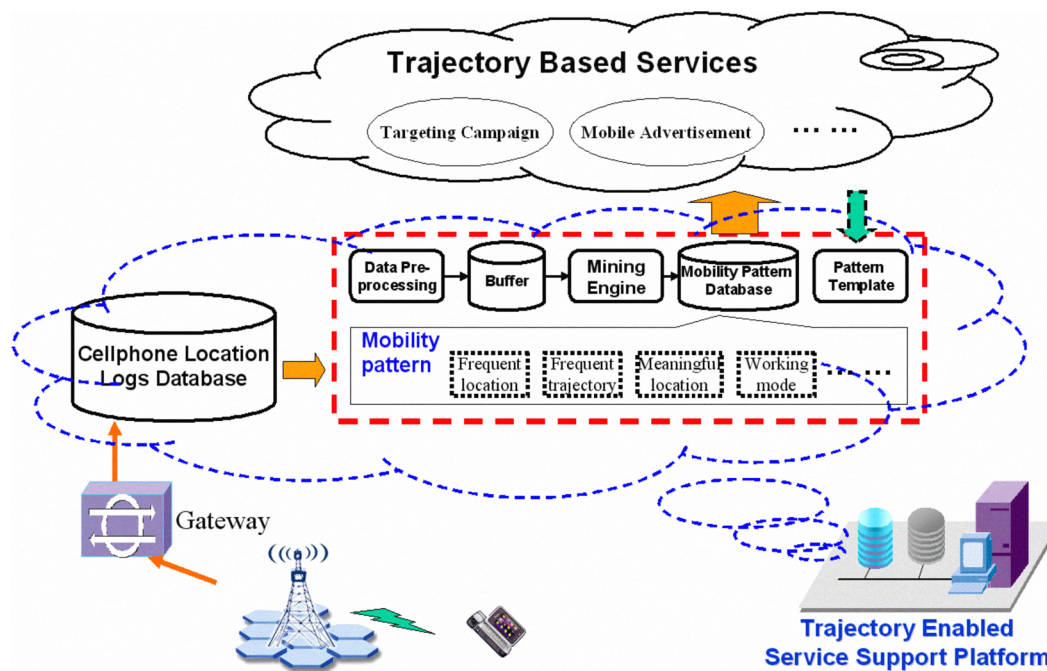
Trajectory Based Services

Targeting Campaign

Mobile Advertisement

……

Data Preprocessing

Buffer

Mining Engine

Mobility Pattern Database

Pattern Template

Cellphone Location Logs Database

Mobility pattern

Frequent location

Frequent trajectory

Meaningful location

Working mode

……

Gateway

Trajectory Enabled Service Support Platform